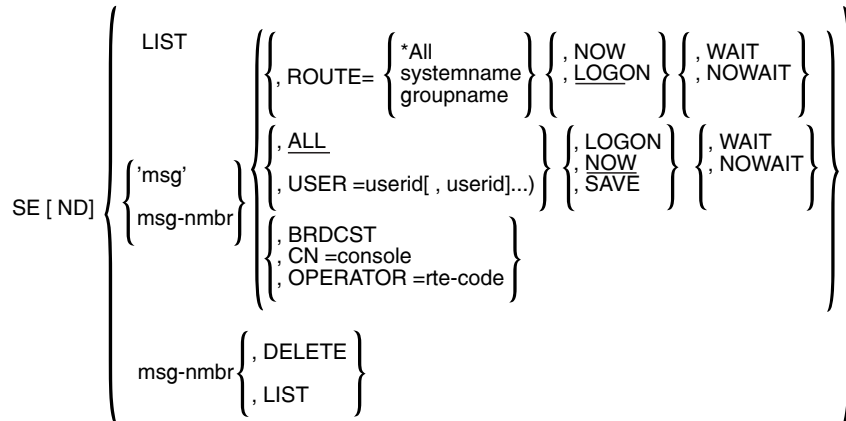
SE [ ND]

LIST

, ROUTE= *All systemname groupname

, NOW , LOGON

, WAIT , NOWAIT

'msg'

msg-nmbr

, ALL

, USER =userid[ , userid]...)

, LOGON , NOW , SAVE

, WAIT , NOWAIT

, BRDCST , CN =console , OPERATOR =rte-code

msg-nmbr

, DELETE

, LIST